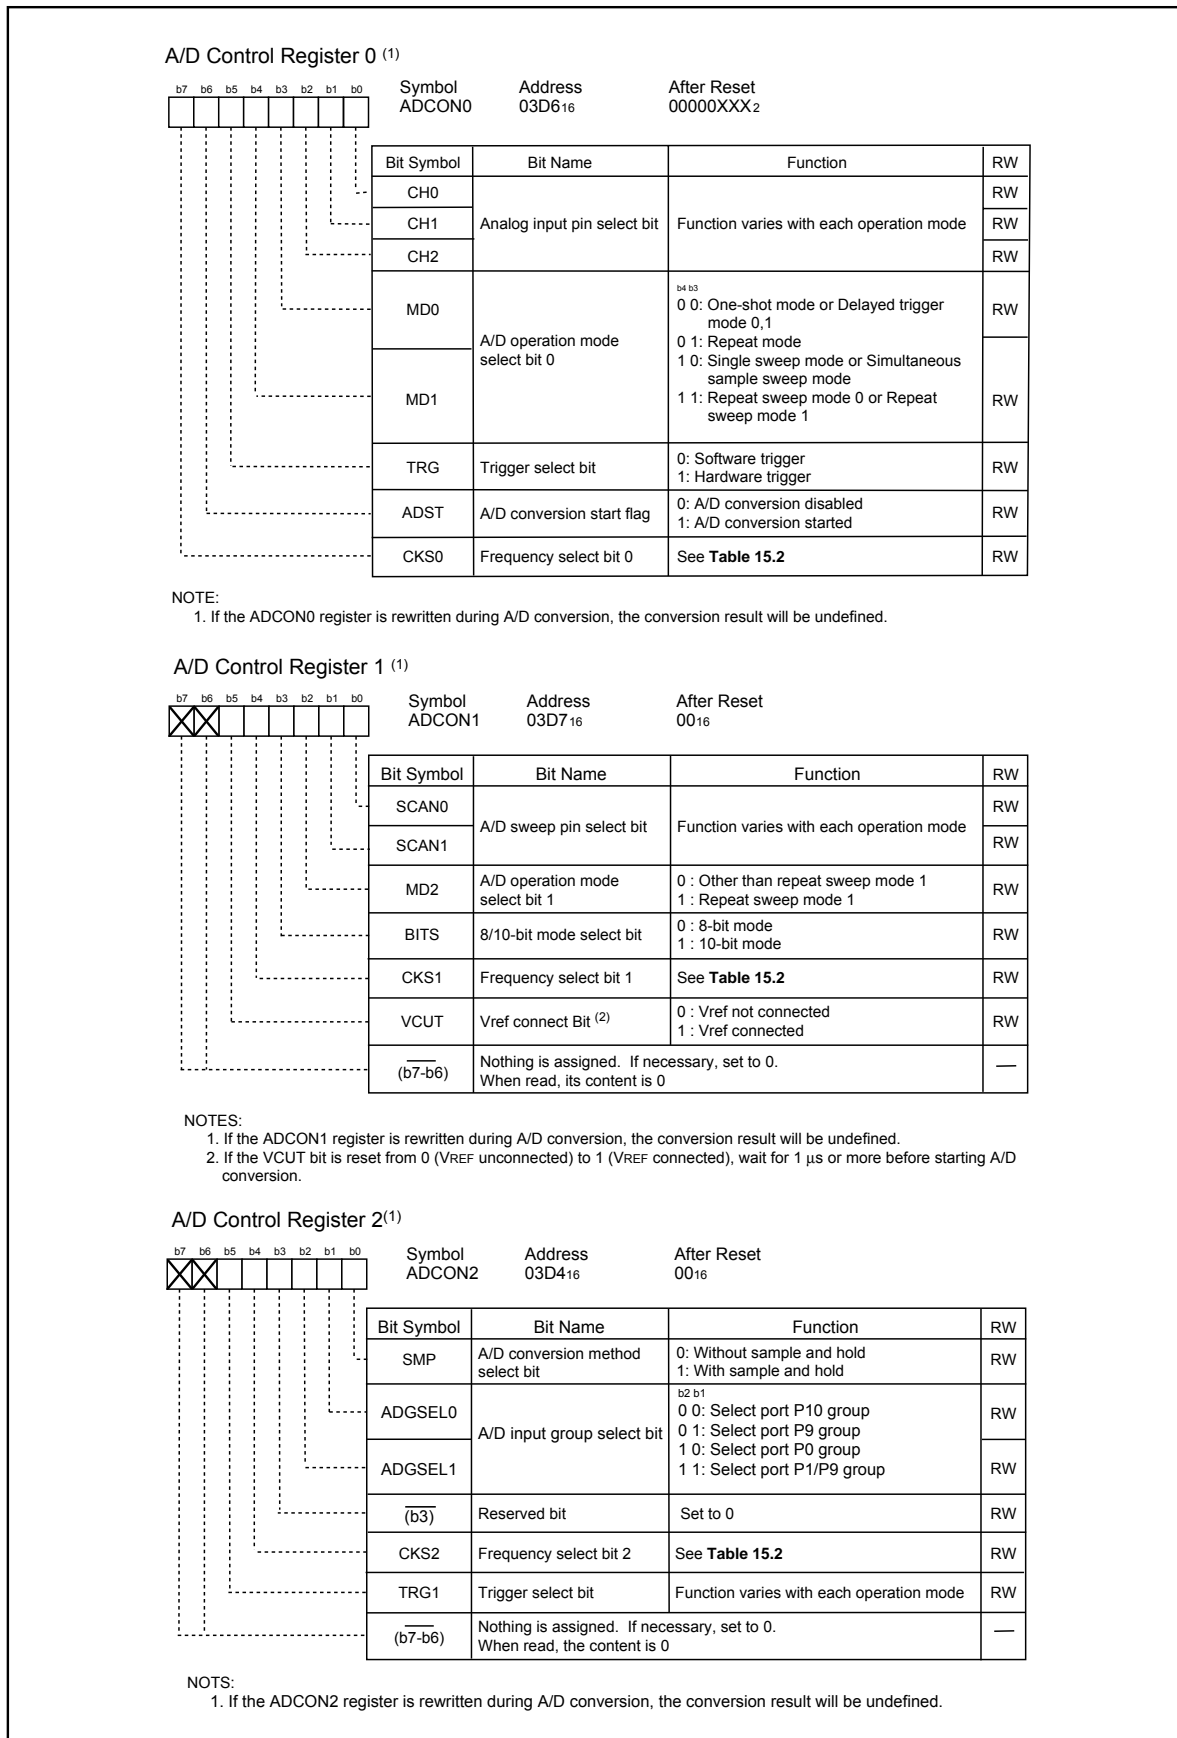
A/D Control Register 0 (1)

b7 b6 b5 b4 b3 b2 b1 b0

Symbol ADCON0 | Address $03D6_{16}$ | After Reset $00000XXX_2$

| Bit Symbol | Bit Name | Function | RW |
|---|---|---|---|
| CH0 | Analog input pin select bit | Function varies with each operation mode | RW |
| CH1 | | | RW |
| CH2 | | | RW |
| MD0 | A/D operation mode select bit 0 | b4 b3<br>0 0: One-shot mode or Delayed trigger mode 0,1<br>0 1: Repeat mode<br>1 0: Single sweep mode or Simultaneous sample sweep mode<br>1 1: Repeat sweep mode 0 or Repeat sweep mode 1 | RW |
| MD1 | | | RW |
| TRG | Trigger select bit | 0: Software trigger<br>1: Hardware trigger | RW |
| ADST | A/D conversion start flag | 0: A/D conversion disabled<br>1: A/D conversion started | RW |
| CKS0 | Frequency select bit 0 | See **Table 15.2** | RW |

NOTE:
1. If the ADCON0 register is rewritten during A/D conversion, the conversion result will be undefined.

A/D Control Register 1 (1)

b7 b6 b5 b4 b3 b2 b1 b0

Symbol ADCON1 | Address $03D7_{16}$ | After Reset $00_{16}$

| Bit Symbol | Bit Name | Function | RW |
|---|---|---|---|
| SCAN0 | A/D sweep pin select bit | Function varies with each operation mode | RW |
| SCAN1 | | | RW |
| MD2 | A/D operation mode select bit 1 | 0 : Other than repeat sweep mode 1<br>1 : Repeat sweep mode 1 | RW |
| BITS | 8/10-bit mode select bit | 0 : 8-bit mode<br>1 : 10-bit mode | RW |
| CKS1 | Frequency select bit 1 | See **Table 15.2** | RW |
| VCUT | Vref connect Bit (2) | 0 : Vref not connected<br>1 : Vref connected | RW |
| $\overline{(b7-b6)}$ | Nothing is assigned. If necessary, set to 0. When read, its content is 0 | | — |

NOTES:
1. If the ADCON1 register is rewritten during A/D conversion, the conversion result will be undefined.
2. If the VCUT bit is reset from 0 (VREF unconnected) to 1 (VREF connected), wait for 1 μs or more before starting A/D conversion.

A/D Control Register 2(1)

b7 b6 b5 b4 b3 b2 b1 b0

Symbol ADCON2 | Address $03D4_{16}$ | After Reset $00_{16}$

| Bit Symbol | Bit Name | Function | RW |
|---|---|---|---|
| SMP | A/D conversion method select bit | 0: Without sample and hold<br>1: With sample and hold | RW |
| ADGSEL0 | A/D input group select bit | b2 b1<br>0 0: Select port P10 group<br>0 1: Select port P9 group<br>1 0: Select port P0 group<br>1 1: Select port P1/P9 group | RW |
| ADGSEL1 | | | RW |
| $\overline{(b3)}$ | Reserved bit | Set to 0 | RW |
| CKS2 | Frequency select bit 2 | See **Table 15.2** | RW |
| TRG1 | Trigger select bit | Function varies with each operation mode | RW |
| $\overline{(b7-b6)}$ | Nothing is assigned. If necessary, set to 0. When read, the content is 0 | | — |

NOTS:
1. If the ADCON2 register is rewritten during A/D conversion, the conversion result will be undefined.